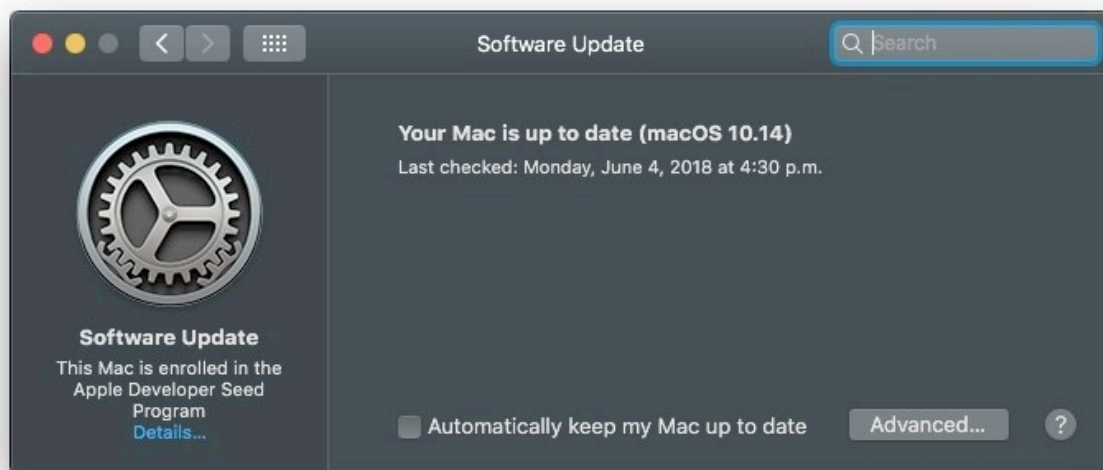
Software Update

Search

Software Update

This Mac is enrolled in the Apple Developer Seed Program

Details...

Your Mac is up to date (macOS 10.14)

Last checked: Monday, June 4, 2018 at 4:30 p.m.

Automatically keep my Mac up to date

Advanced...

?